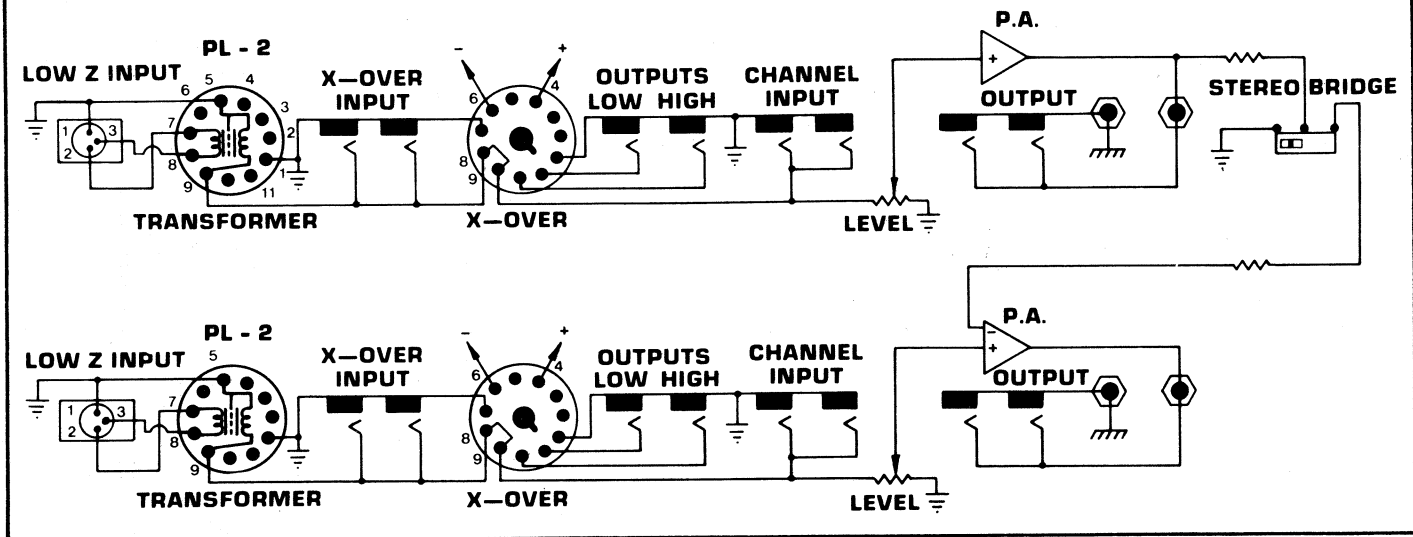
P.A.

PL - 2

LOW Z INPUT

X—OVER INPUT

OUTPUTS LOW HIGH

CHANNEL INPUT

STEREO BRIDGE

OUTPUT

6 5 4 3 2 1 7 8 9 11

1 3 2

- +

6 4 8 9

TRANSFORMER

X—OVER

LEVEL

PL - 2

LOW Z INPUT

5

X—OVER INPUT

- +

6 4

OUTPUTS LOW HIGH

CHANNEL INPUT

P.A.

OUTPUT

1 3 2

7 8 9

8 9

TRANSFORMER

X—OVER

LEVEL